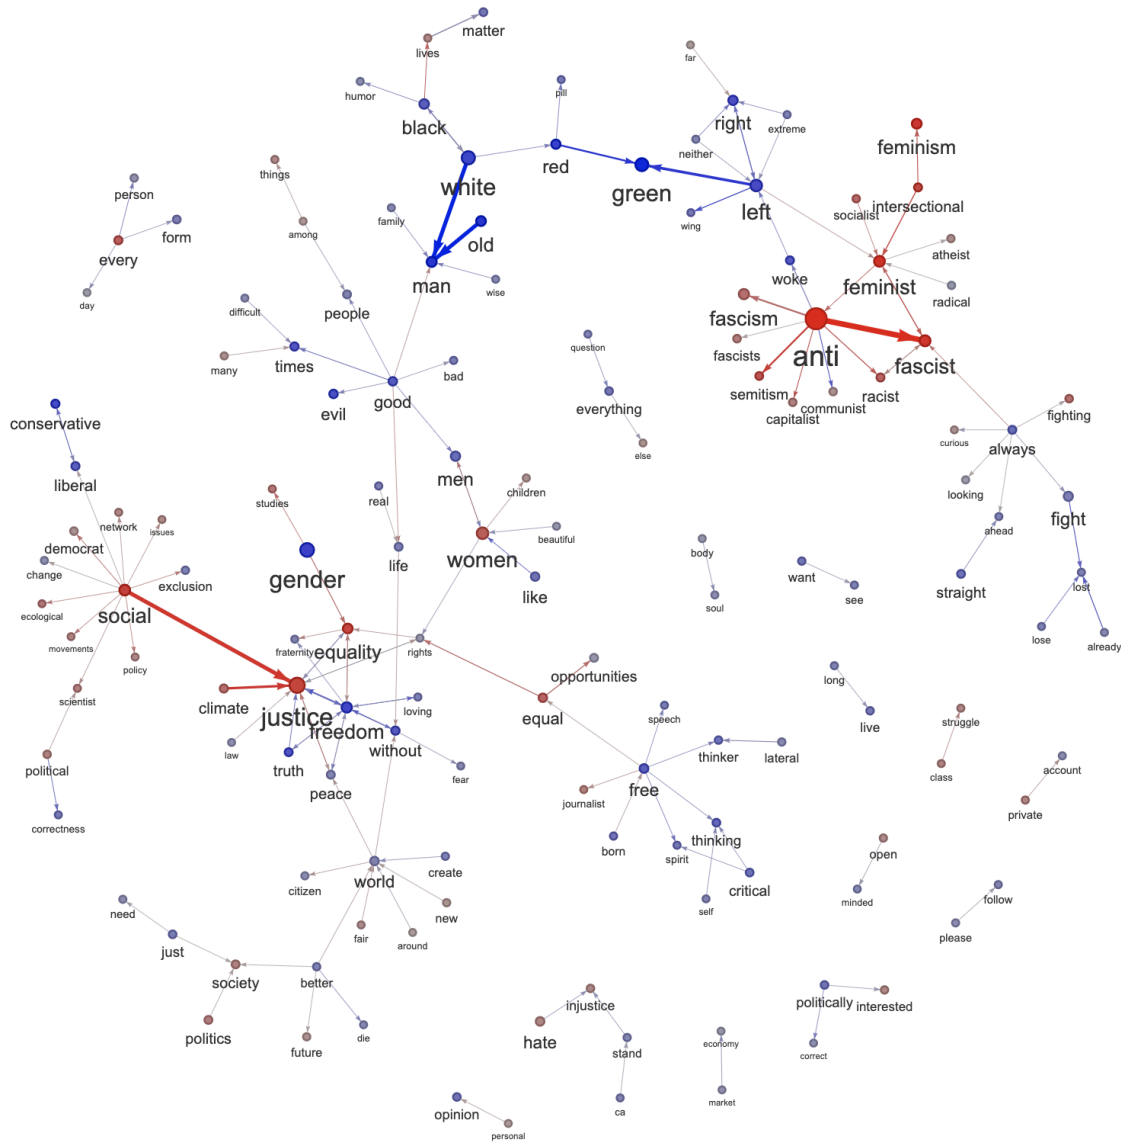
matter
lives
humor
black
pill
far
right
extreme
neither
feminism
white
red
green
left
socialist
intersectional
things
person
form
every
day
among
family
old
man
wise
wing
atheist
feminist
radical
woke
people
fascism
anti
fascists
fascist
semitism
communist
racist
capitalist
difficult
many
times
question
everything
else
bad
evil
good
conservative
fighting
curious
always
liberal
men
children
looking
real
studies
beautiful
network
issues
democrat
change
exclusion
social
ecological
movements
policy
gender
life
women
like
body
soul
want
see
ahead
straight
fight
lost
lose
already
fraternity
equality
rights
opportunities
climate
justice
freedom
loving
equal
speech
long
live
struggle
class
scientist
political
correctness
law
truth
without
peace
fear
thinker
lateral
free
journalist
born
spirit
thinking
critical
self
account
private
open
minded
follow
please
citizen
world
create
new
fair
around
need
just
society
better
politics
future
die
injustice
hate
stand
ca
economy
market
politically
interested
correct
opinion
personal